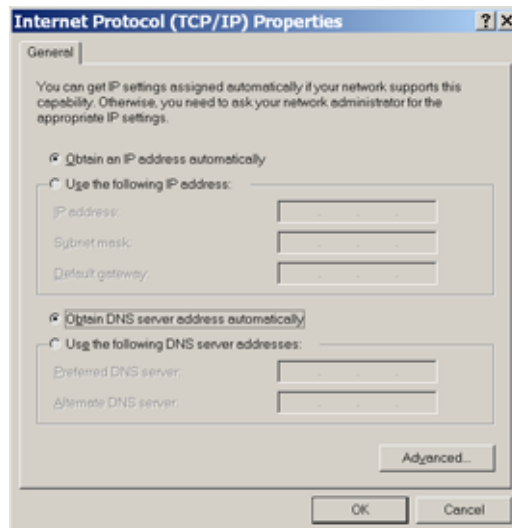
Internet Protocol (TCP/IP) Properties ? X

General

You can get IP settings assigned automatically if your network supports this capability. Otherwise, you need to ask your network administrator for the appropriate IP settings.

Obtain an IP address automatically

Use the following IP address:

IP address:

Subnet mask:

Default gateway:

Obtain DNS server address automatically

Use the following DNS server addresses:

Preferred DNS server:

Alternate DNS server:

Advanced...

OK

Cancel